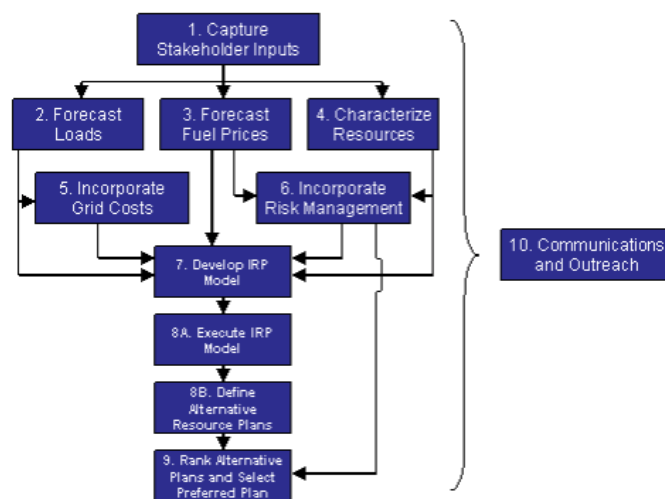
1. Capture Stakeholder Inputs

2. Forecast Loads

3. Forecast Fuel Prices

4. Characterize Resources

5. Incorporate Grid Costs

6. Incorporate Risk Management

7. Develop IRP Model

8A. Execute IRP Model

8B. Define Alternative Resource Plans

9. Rank Alternative Plans and Select Preferred Plan

10. Communications and Outreach